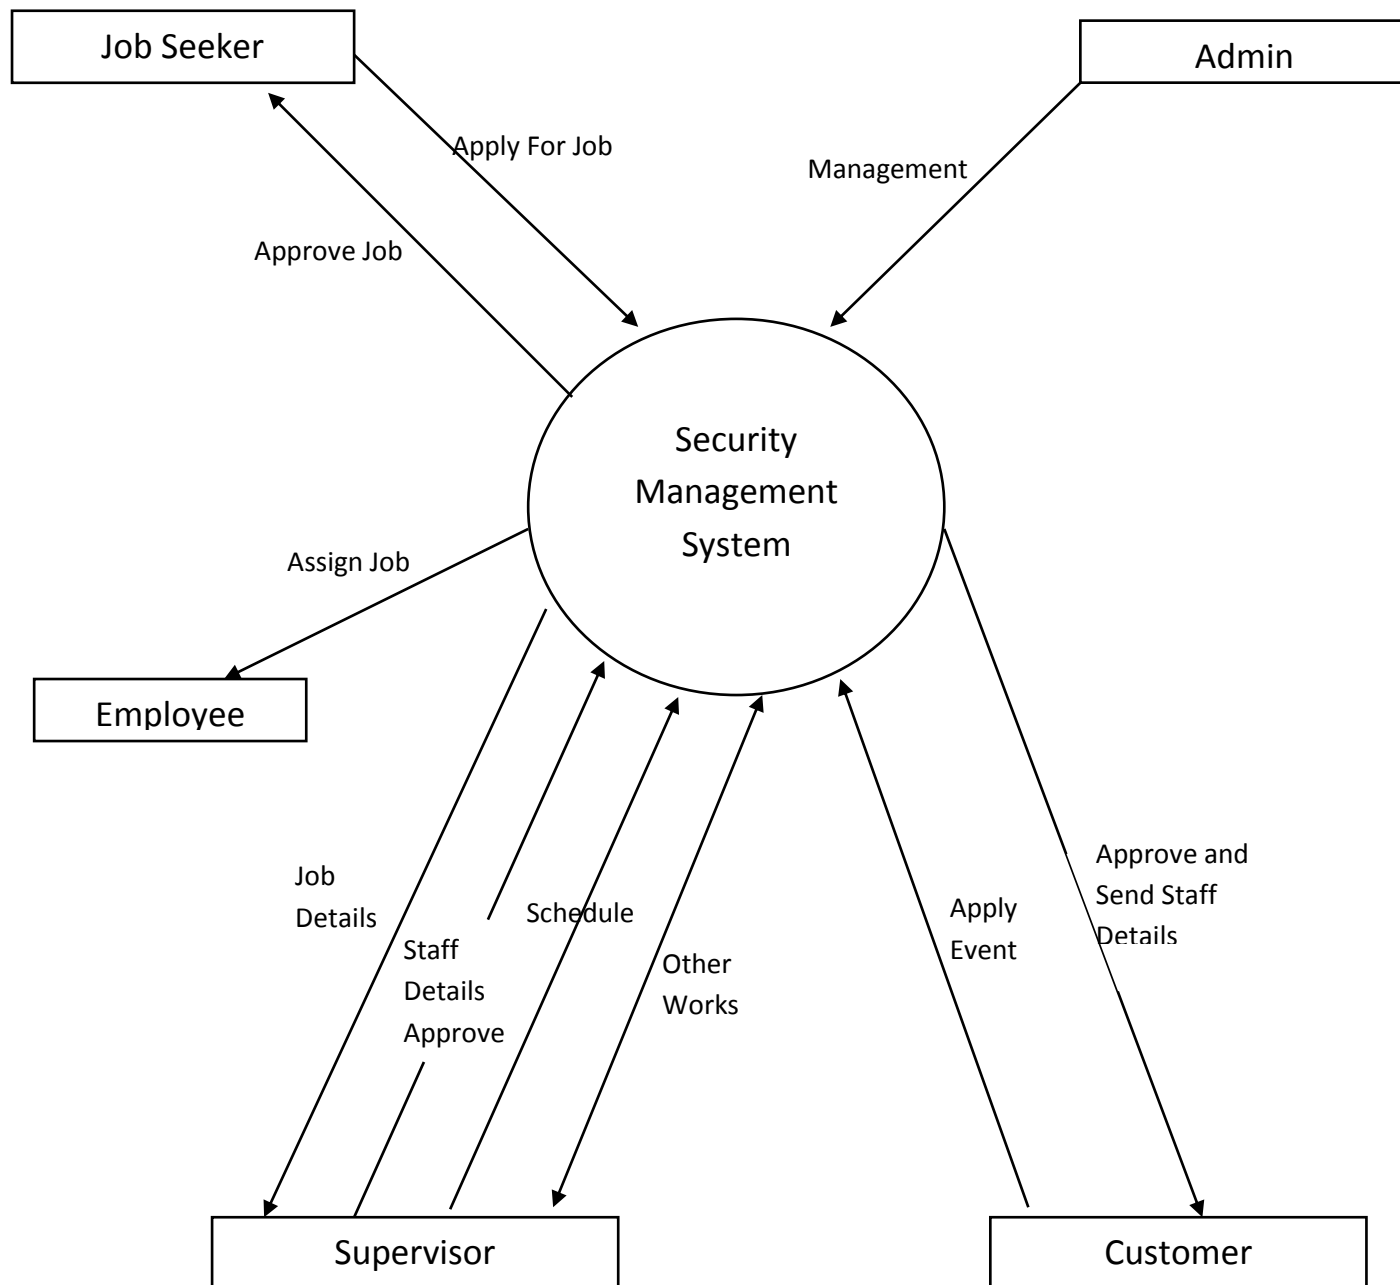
Job Seeker

Admin

Apply For Job

Management

Approve Job

Security Management System

Assign Job

Employee

Job Details

Staff Details Approve

Schedule

Other Works

Apply Event

Approve and Send Staff Details

Supervisor

Customer